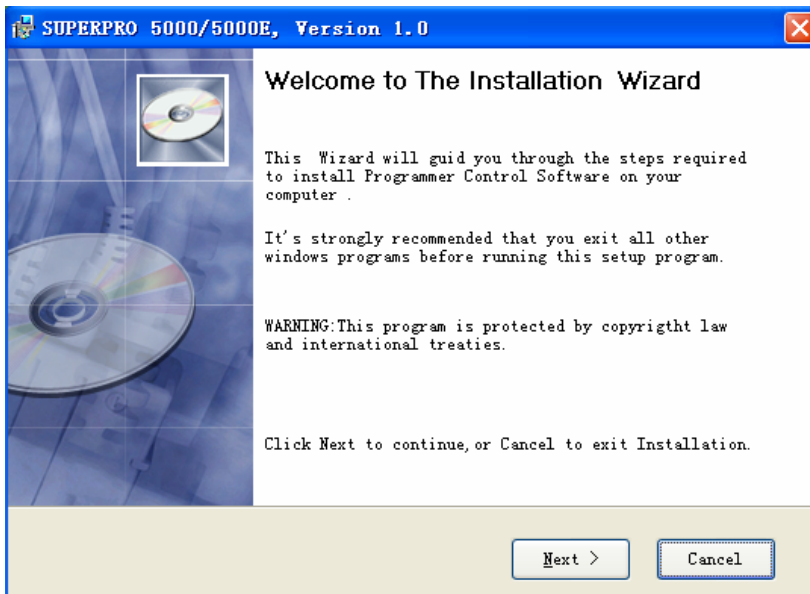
SUPERPRO 5000/5000E, Version 1.0

Welcome to The Installation Wizard

This Wizard will guid you through the steps required to install Programmer Control Software on your computer .

It's strongly recommended that you exit all other windows programs before running this setup program.

WARNING:This program is protected by copyrigtht law and international treaties.

Click Next to continue, or Cancel to exit Installation.

Next >

Cancel